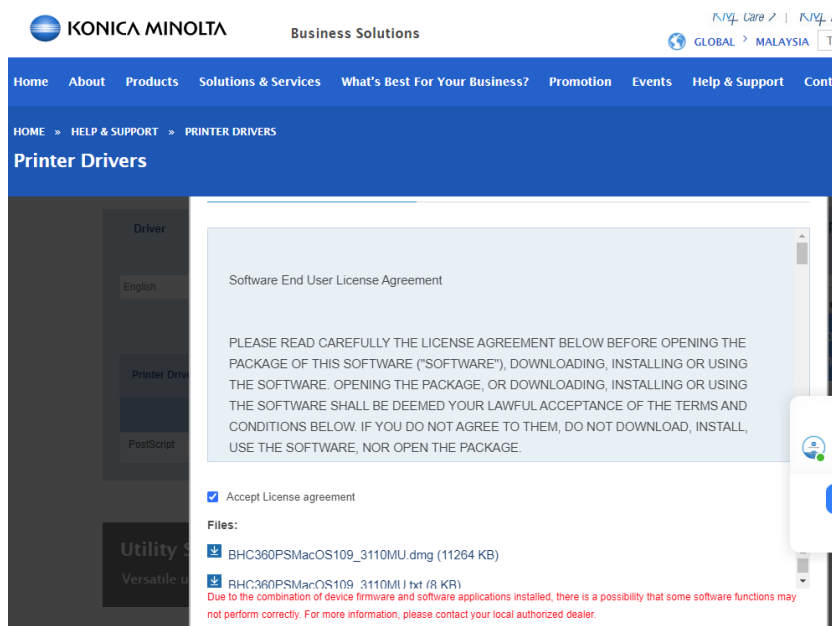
KONICA MINOLTA

Business Solutions

KM Care | KM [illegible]

GLOBAL > MALAYSIA

Home About Products Solutions & Services What's Best For Your Business? Promotion Events Help & Support Cont

HOME » HELP & SUPPORT » PRINTER DRIVERS

Printer Drivers

Driver

English

Printer Drive

PostScript

Utility S

Versatile u

Software End User License Agreement

PLEASE READ CAREFULLY THE LICENSE AGREEMENT BELOW BEFORE OPENING THE PACKAGE OF THIS SOFTWARE ("SOFTWARE"), DOWNLOADING, INSTALLING OR USING THE SOFTWARE. OPENING THE PACKAGE, OR DOWNLOADING, INSTALLING OR USING THE SOFTWARE SHALL BE DEEMED YOUR LAWFUL ACCEPTANCE OF THE TERMS AND CONDITIONS BELOW. IF YOU DO NOT AGREE TO THEM, DO NOT DOWNLOAD, INSTALL, USE THE SOFTWARE, NOR OPEN THE PACKAGE.

Accept License agreement

Files:

BHC360PSMacOS109_3110MU.dmg (11264 KB)

BHC360PSMacOS109_3110MU.txt (8 KB)

Due to the combination of device firmware and software applications installed, there is a possibility that some software functions may not perform correctly. For more information, please contact your local authorized dealer.